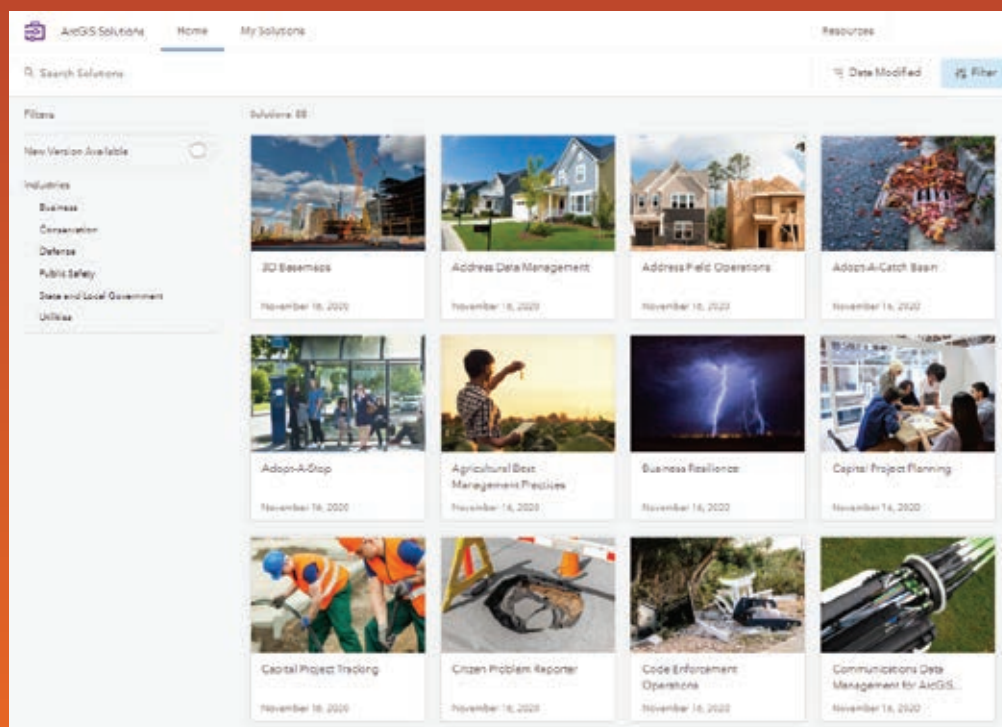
ArcGIS Solutions Home My Solutions Resources

Search Solutions Date Modified Filter

Filters

New Version Available

Industries

Business

Conservation

Defense

Public Safety

State and Local Government

Utilities

Solutions 88

3D Basemaps

November 16, 2020

Address Data Management

November 16, 2020

Address Field Operations

November 16, 2020

Adopt-A-Catch Basin

November 16, 2020

Adopt-A-Stop

November 16, 2020

Agricultural Best Management Practices

November 16, 2020

Business Resilience

November 16, 2020

Capital Project Planning

November 16, 2020

Capital Project Tracking

November 16, 2020

Citizen Problem Reporter

November 16, 2020

Code Enforcement Operations

November 16, 2020

Communications Data Management for ArcGIS...

November 16, 2020